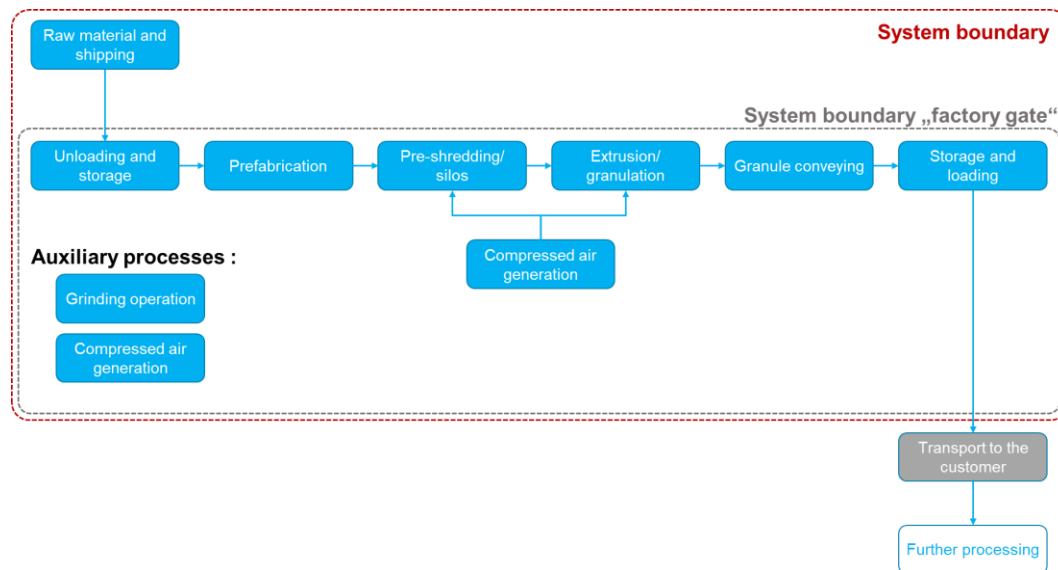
Raw material and shipping

System boundary

System boundary „factory gate“

Unloading and storage

Prefabrication

Pre-shredding/ silos

Extrusion/ granulation

Granule conveying

Storage and loading

Compressed air generation

Auxiliary processes :

Grinding operation

Compressed air generation

Transport to the customer

Further processing